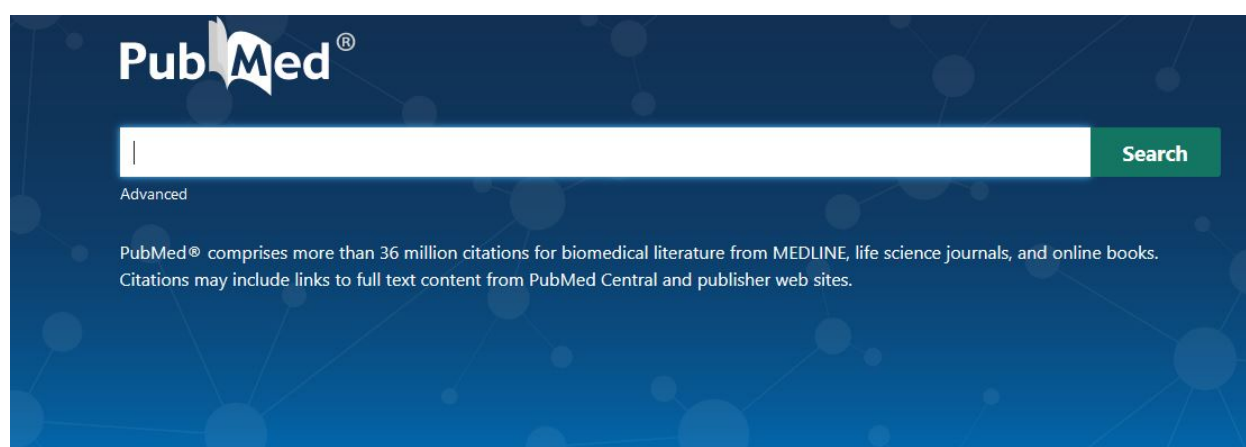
PubMed®

Search

Advanced

PubMed® comprises more than 36 million citations for biomedical literature from MEDLINE, life science journals, and online books. Citations may include links to full text content from PubMed Central and publisher web sites.